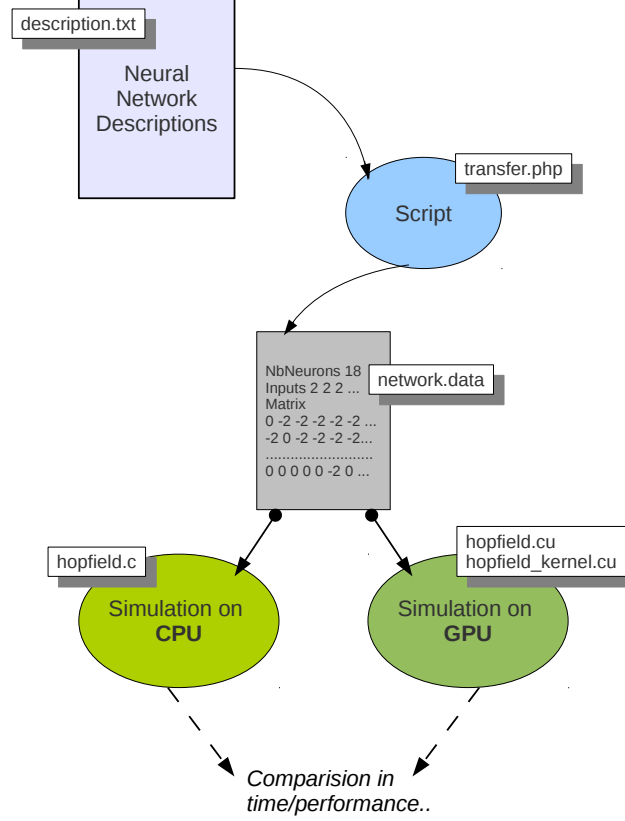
description.txt

Neural Network Descriptions

transfer.php

Script

NbNeurons 18
Inputs 2 2 2 ...
Matrix
0 -2 -2 -2 -2 -2 ...
-2 0 -2 -2 -2 -2...
............................
0 0 0 0 0 -2 0 ...

network.data

hopfield.c

hopfield.cu
hopfield_kernel.cu

Simulation on **CPU**

Simulation on **GPU**

*Comparision in time/performance..*